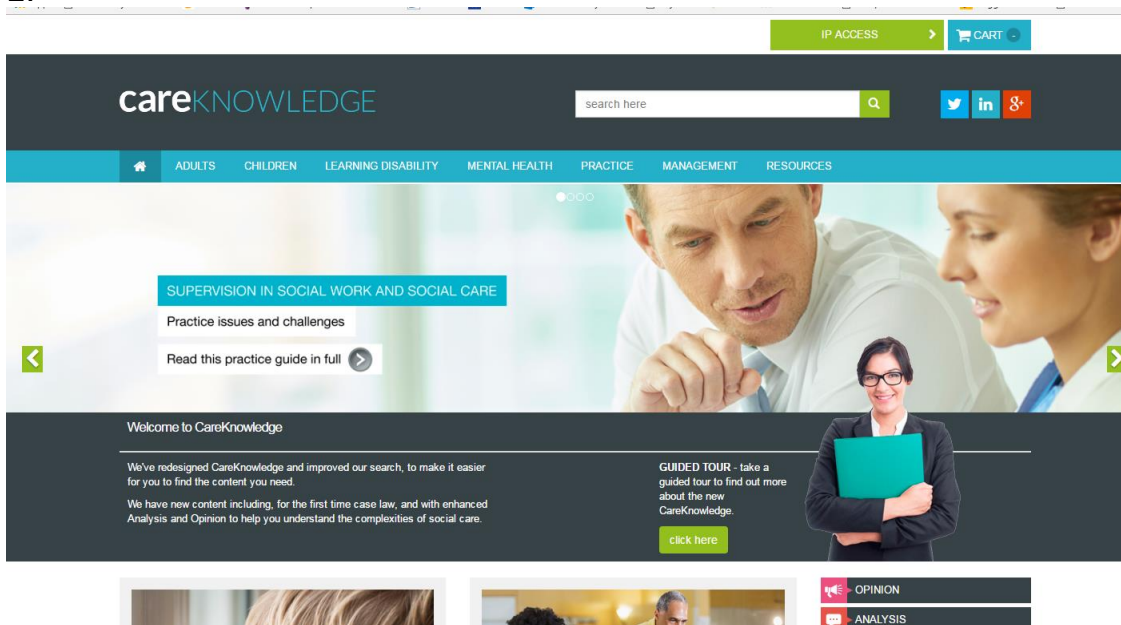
IP ACCESS
CART

careKNOWLEDGE

search here

ADULTS CHILDREN LEARNING DISABILITY MENTAL HEALTH PRACTICE MANAGEMENT RESOURCES

SUPERVISION IN SOCIAL WORK AND SOCIAL CARE
Practice issues and challenges
Read this practice guide in full

Welcome to CareKnowledge

We've redesigned CareKnowledge and improved our search, to make it easier for you to find the content you need.

We have new content including, for the first time case law, and with enhanced Analysis and Opinion to help you understand the complexities of social care.

GUIDED TOUR - take a guided tour to find out more about the new CareKnowledge.

click here

OPINION
ANALYSIS